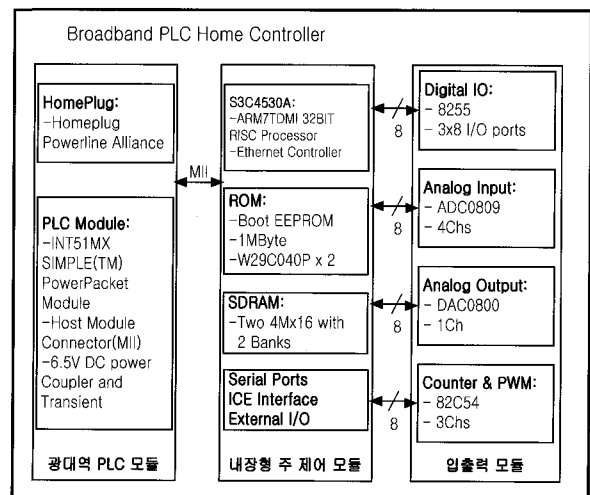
Broadband PLC Home Controller

HomePlug:
-Homeplug Powerline Alliance

PLC Module:
-INT51MX SIMPLE(TM) PowerPacket Module
-Host Module Connector(MII)
-6.5V DC power Coupler and Transient

광대역 PLC 모듈

MII

S3C4530A:
-ARM7TDMI 32BIT RISC Processor
-Ethernet Controller

ROM:
-Boot EEPROM
-1MByte
-W29C040P x 2

SDRAM:
-Two 4Mx16 with 2 Banks

Serial Ports
ICE Interface
External I/O

내장형 주 제어 모듈

8

8

8

8

Digital IO:
- 8255
- 3x8 I/O ports

Analog Input:
- ADC0809
- 4Chs

Analog Output:
- DAC0800
- 1Ch

Counter & PWM:
- 82C54
- 3Chs

입출력 모듈